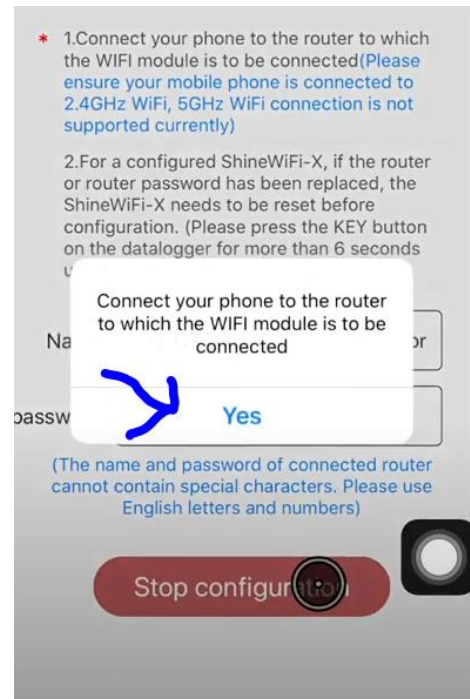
* 1.Connect your phone to the router to which the WIFI module is to be connected(Please ensure your mobile phone is connected to 2.4GHz WiFi, 5GHz WiFi connection is not supported currently)

2.For a configured ShineWiFi-X, if the router or router password has been replaced, the ShineWiFi-X needs to be reset before configuration. (Please press the KEY button on the datalogger for more than 6 seconds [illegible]

Connect your phone to the router to which the WIFI module is to be connected

Yes

Na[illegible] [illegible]or

passw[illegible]

(The name and password of connected router cannot contain special characters. Please use English letters and numbers)

Stop configur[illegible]